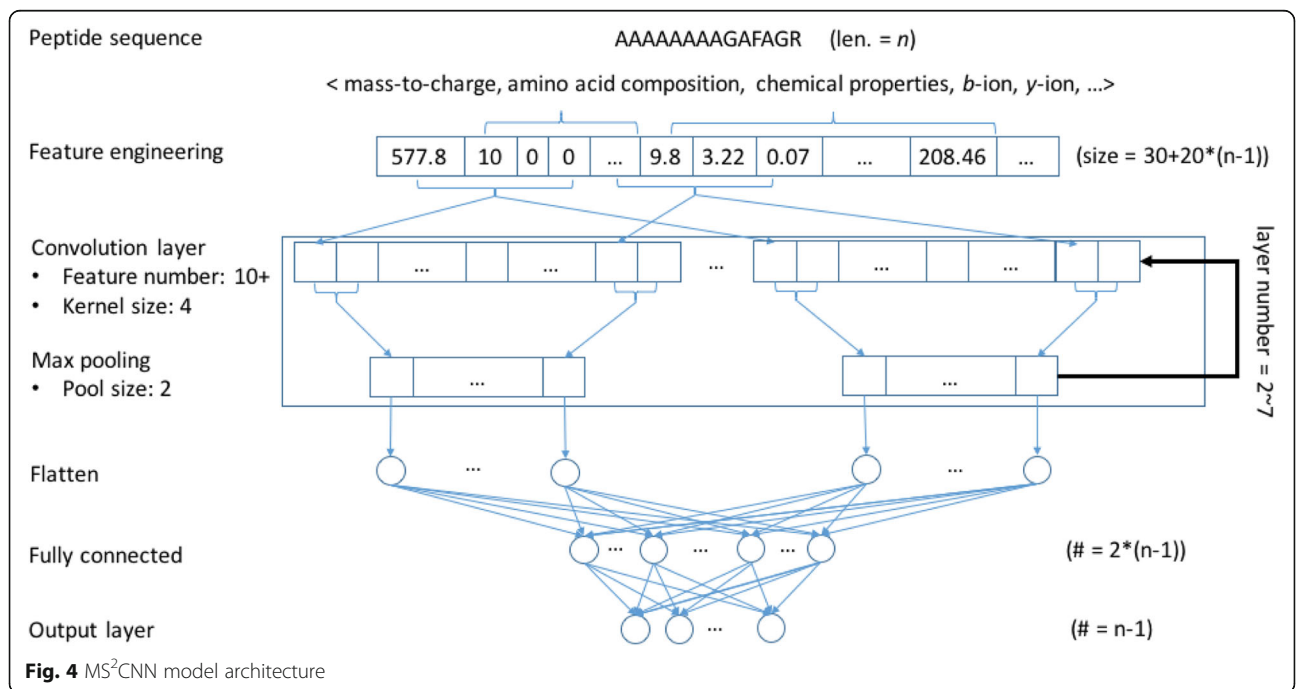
Peptide sequence

AAAAAAAAGAFAGR (len. = *n*)

< mass-to-charge, amino acid composition, chemical properties, *b*-ion, *y*-ion, ...>

Feature engineering

| 577.8 | 10 | 0 | 0 | ... | 9.8 | 3.22 | 0.07 | ... | 208.46 | ... |
|---|---|---|---|---|---|---|---|---|---|---|

(size = 30+20*(n-1))

Convolution layer
• Feature number: 10+
• Kernel size: 4

... ... ... ... ... ...

Max pooling
• Pool size: 2

... ...

layer number = 2~7

Flatten

... ...

Fully connected

... ... ... ...

(# = 2*(n-1))

Output layer

...

(# = n-1)

**Fig. 4** MS$^2$CNN model architecture